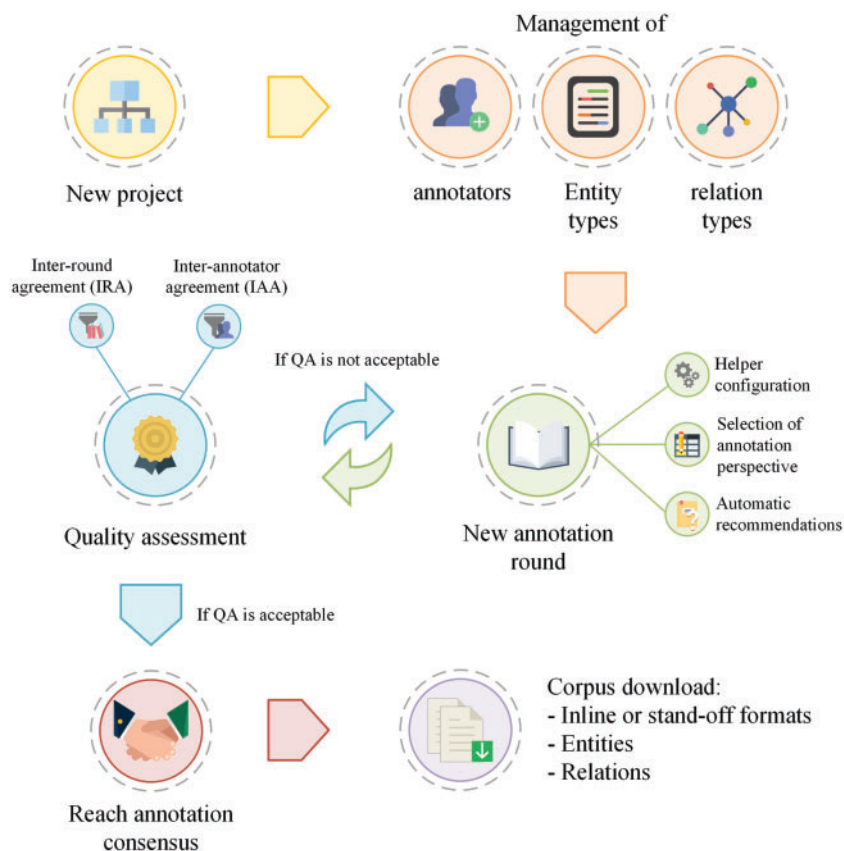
New project

Management of

annotators

Entity types

relation types

Inter-round agreement (IRA)

Inter-annotator agreement (IAA)

If QA is not acceptable

Helper configuration

Selection of annotation perspective

Automatic recommendations

Quality assessment

New annotation round

If QA is acceptable

Reach annotation consensus

Corpus download:
- Inline or stand-off formats
- Entities
- Relations